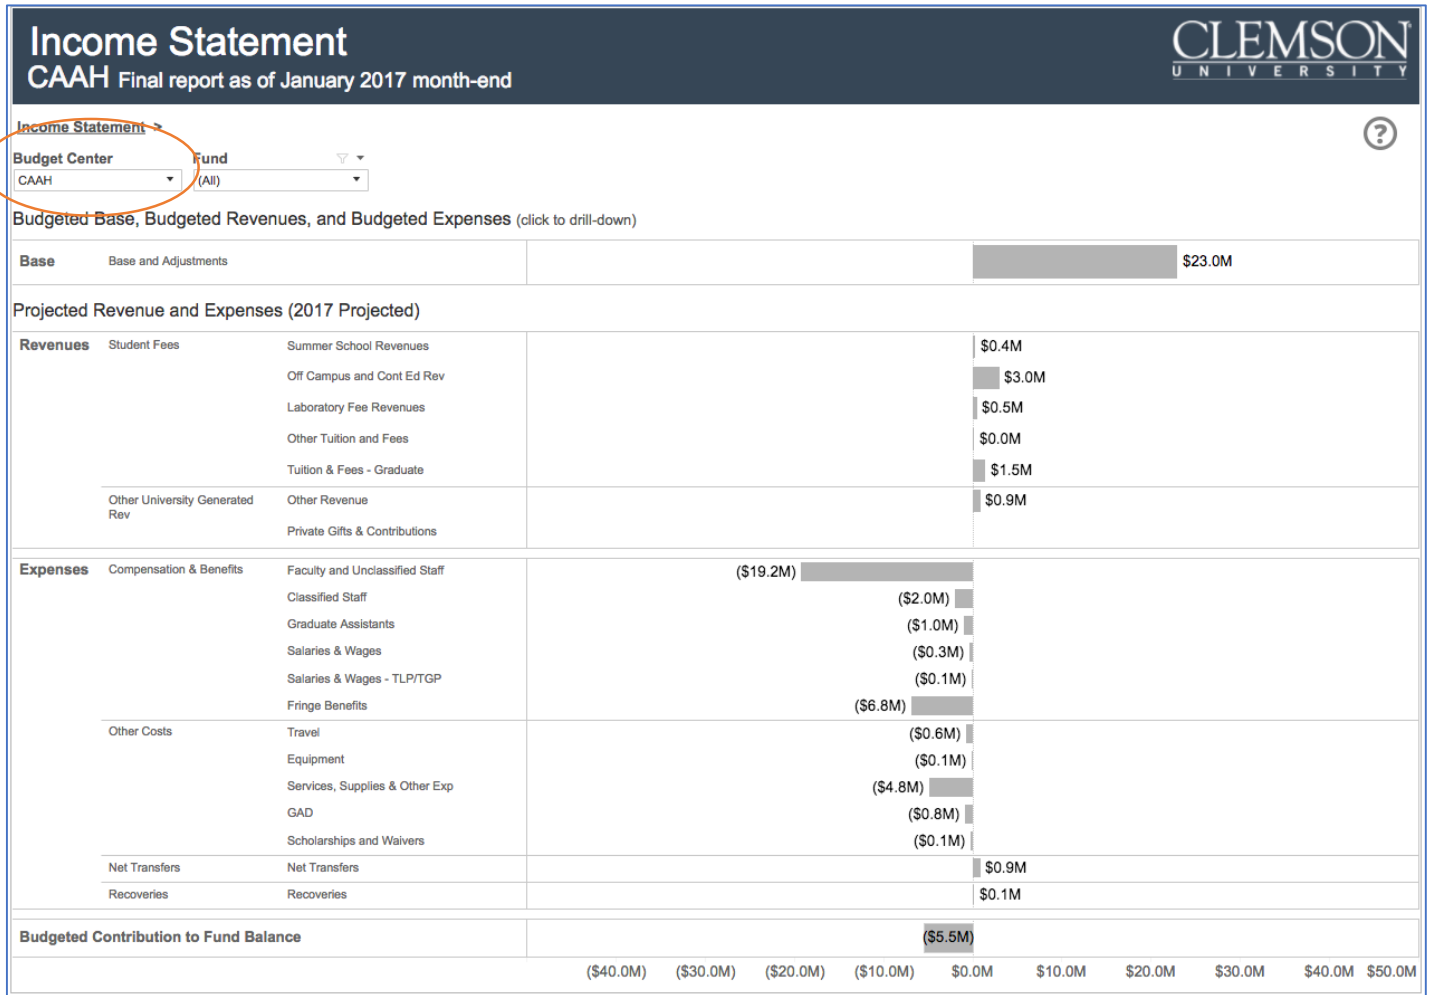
Income Statement
CAAH Final report as of January 2017 month-end

CLEMSON
UNIVERSITY

Income Statement >

Budget Center
CAAH

Fund
(All)

Budgeted Base, Budgeted Revenues, and Budgeted Expenses (click to drill-down)

| Base | Base and Adjustments | | $23.0M |
|---|---|---|---|

Projected Revenue and Expenses (2017 Projected)

| | | | |
|---|---|---|---|
| Revenues | Student Fees | Summer School Revenues | $0.4M |
| | | Off Campus and Cont Ed Rev | $3.0M |
| | | Laboratory Fee Revenues | $0.5M |
| | | Other Tuition and Fees | $0.0M |
| | | Tuition & Fees - Graduate | $1.5M |
| | Other University Generated Rev | Other Revenue | $0.9M |
| | | Private Gifts & Contributions | |
| Expenses | Compensation & Benefits | Faculty and Unclassified Staff | ($19.2M) |
| | | Classified Staff | ($2.0M) |
| | | Graduate Assistants | ($1.0M) |
| | | Salaries & Wages | ($0.3M) |
| | | Salaries & Wages - TLP/TGP | ($0.1M) |
| | | Fringe Benefits | ($6.8M) |
| | Other Costs | Travel | ($0.6M) |
| | | Equipment | ($0.1M) |
| | | Services, Supplies & Other Exp | ($4.8M) |
| | | GAD | ($0.8M) |
| | | Scholarships and Waivers | ($0.1M) |
| | Net Transfers | Net Transfers | $0.9M |
| | Recoveries | Recoveries | $0.1M |

| Budgeted Contribution to Fund Balance | ($5.5M) |
|---|---|

($40.0M) ($30.0M) ($20.0M) ($10.0M) $0.0M $10.0M $20.0M $30.0M $40.0M $50.0M